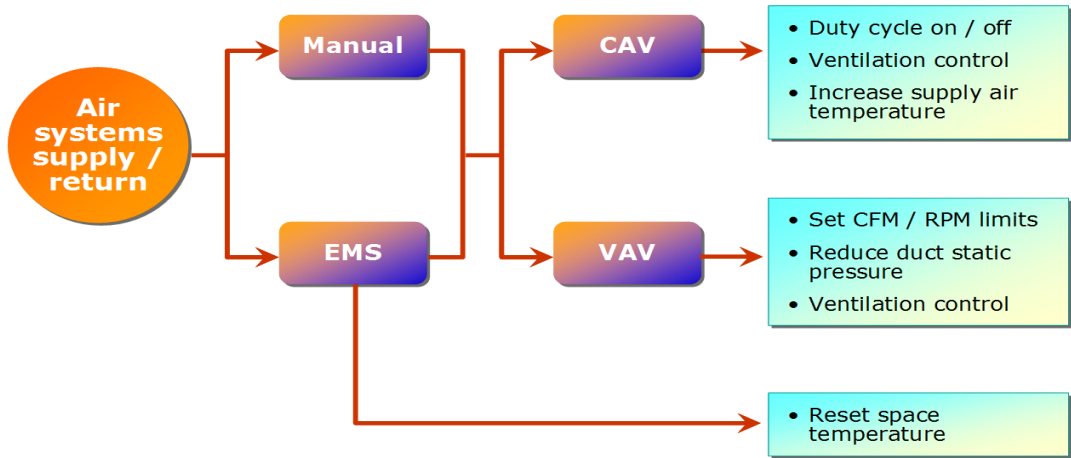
Air systems supply / return

Manual

EMS

CAV

VAV

• Duty cycle on / off
• Ventilation control
• Increase supply air temperature

• Set CFM / RPM limits
• Reduce duct static pressure
• Ventilation control

• Reset space temperature